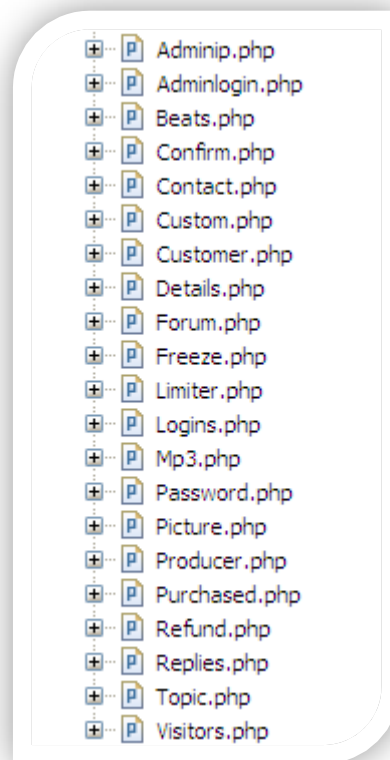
Adminip.php
Adminlogin.php
Beats.php
Confirm.php
Contact.php
Custom.php
Customer.php
Details.php
Forum.php
Freeze.php
Limiter.php
Logins.php
Mp3.php
Password.php
Picture.php
Producer.php
Purchased.php
Refund.php
Replies.php
Topic.php
Visitors.php